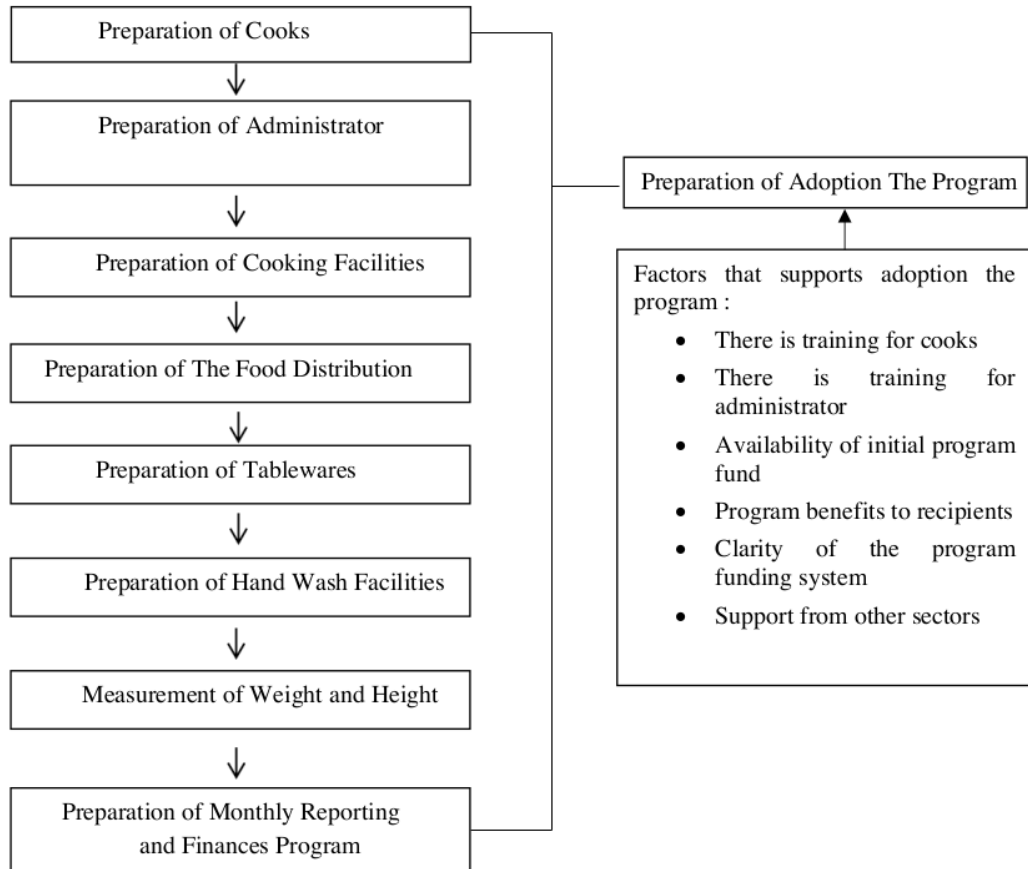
Preparation of Cooks

Preparation of Administrator

Preparation of Cooking Facilities

Preparation of The Food Distribution

Preparation of Tablewares

Preparation of Hand Wash Facilities

Measurement of Weight and Height

Preparation of Monthly Reporting and Finances Program

Preparation of Adoption The Program

Factors that supports adoption the program :

- There is training for cooks
- There is training for administrator
- Availability of initial program fund
- Program benefits to recipients
- Clarity of the program funding system
- Support from other sectors